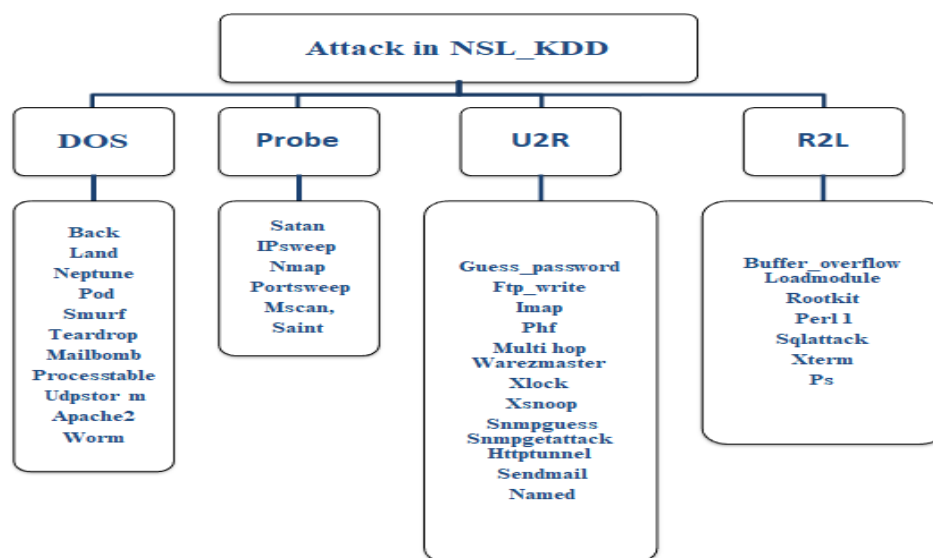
Attack in NSL_KDD

DOS

Back
Land
Neptune
Pod
Smurf
Teardrop
Mailbomb
Processtable
Udpstor m
Apache2
Worm

Probe

Satan
IPsweep
Nmap
Portsweep
Mscan,
Saint

U2R

Guess_password
Ftp_write
Imap
Phf
Multi hop
Warezmaster
Xlock
Xsnoop
Snmpguess
Snmpgetattack
Httptunnel
Sendmail
Named

R2L

Buffer_overflow
Loadmodule
Rootkit
Perl 1
Sqlattack
Xterm
Ps